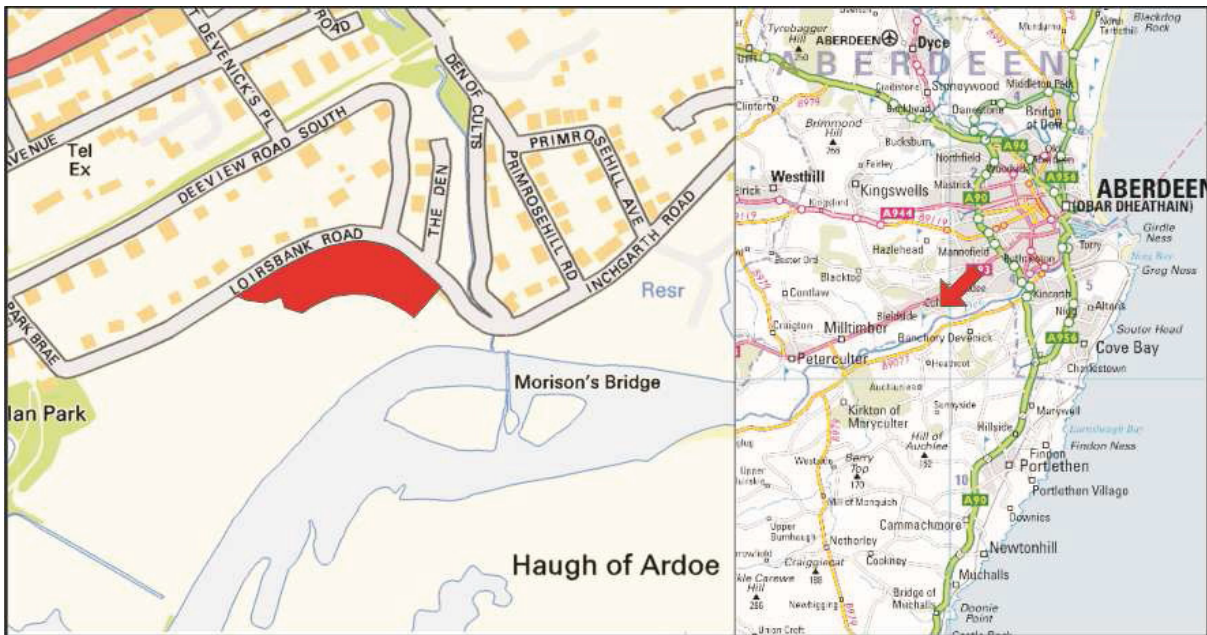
ROAD
DEVENICK'S PL
AVENUE
Tel Ex
DEEVIEW ROAD SOUTH
THE DEN
DEN OF CULTS
PRIMROSEHILL AVE
PRIMROSEHILL RD
INCHGARTH ROAD
LOIRSBANK ROAD
PARK BRAE
Resr
Morison's Bridge
lan Park
Haugh of Ardoe

Tyrebagger Hill
ABERDEEN
Dyce
ABERDEEN
Stoneywood
Middleton Park
Blackdog Rock
Clinterty
Bucksburn
Danestone
Bridge of Don
Brimmond Hill
Westhill
Kingswells
Northfield
Mastrick
A96
A956
ABERDEEN
(OBAR DHEATHAIN)
A944
A90
Hazlehead
Mannofield
Girdle Ness
Torry
Greg Ness
Blacktop
Cults
Kincorth
Altens
Craigton
Milltimber
Bieldside
Nigg
Souter Head
Peterculter
Banchory Devenick
A956
Cove Bay
Heathcot
Charlestown
Kirkton of Maryculter
Sunnyside
Marywell
Hill of Auchlee
Hillside
Findon Ness
Berry Top
Findon
Portlethen
Portlethen Village
Mill of Monquich
Cammachmore
Downies
Newtonhill
Nethermains
Cookney
Bridge of Muchalls
Muchalls
Doonie Point
A90
Newbigging
Craiggiecat